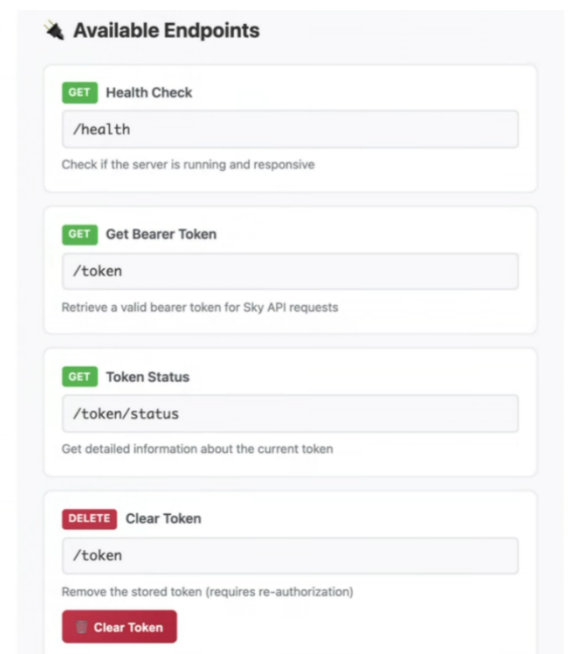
Available Endpoints

GET Health Check

/health

Check if the server is running and responsive

GET Get Bearer Token

/token

Retrieve a valid bearer token for Sky API requests

GET Token Status

/token/status

Get detailed information about the current token

DELETE Clear Token

/token

Remove the stored token (requires re-authorization)

Clear Token